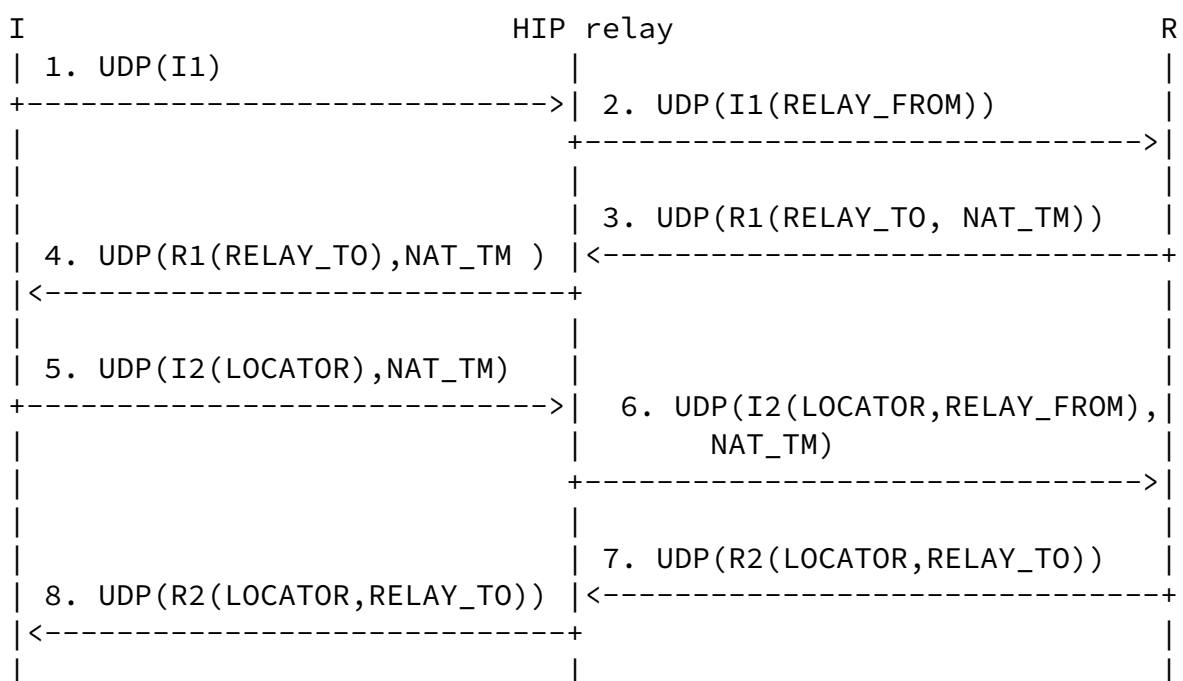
I HIP relay R

1. UDP(I1)

2. UDP(I1(RELAY_FROM))

3. UDP(R1(RELAY_TO, NAT_TM))

4. UDP(R1(RELAY_TO),NAT_TM )

5. UDP(I2(LOCATOR),NAT_TM)

6. UDP(I2(LOCATOR,RELAY_FROM), NAT_TM)

7. UDP(R2(LOCATOR,RELAY_TO))

8. UDP(R2(LOCATOR,RELAY_TO))